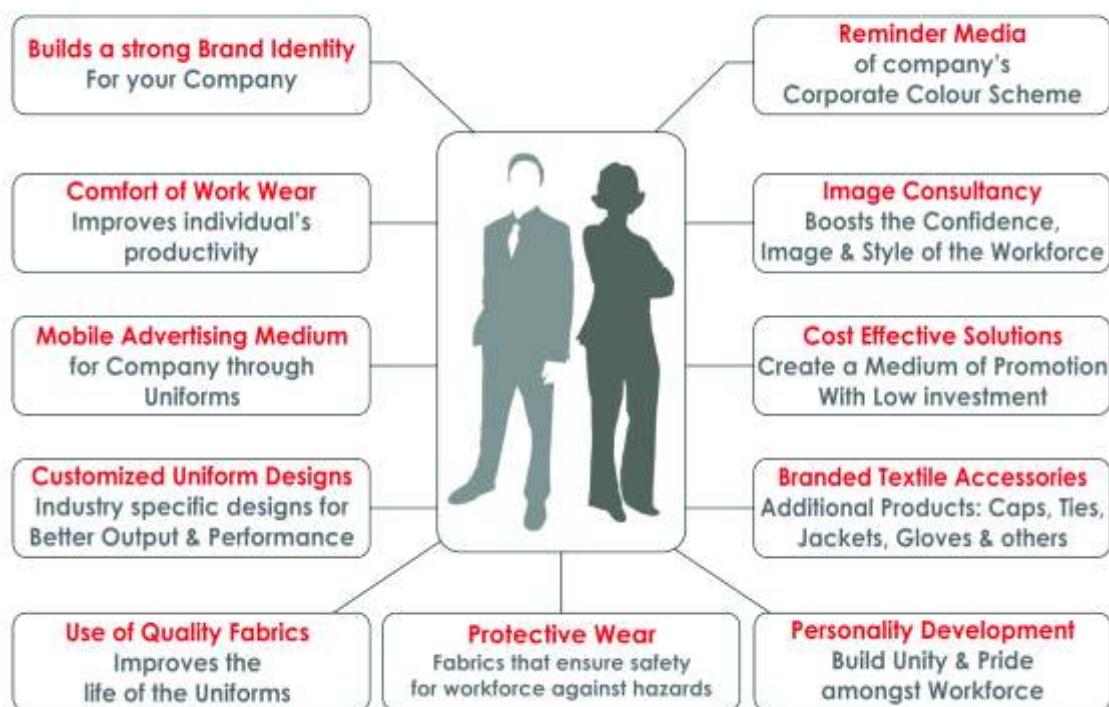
Builds a strong Brand Identity
For your Company

Reminder Media
of company's
Corporate Colour Scheme

Comfort of Work Wear
Improves individual's
productivity

Image Consultancy
Boosts the Confidence,
Image & Style of the Workforce

Mobile Advertising Medium
for Company through
Uniforms

Cost Effective Solutions
Create a Medium of Promotion
With Low investment

Customized Uniform Designs
Industry specific designs for
Better Output & Performance

Branded Textile Accessories
Additional Products: Caps, Ties,
Jackets, Gloves & others

Use of Quality Fabrics
Improves the
life of the Uniforms

Protective Wear
Fabrics that ensure safety
for workforce against hazards

Personality Development
Build Unity & Pride
amongst Workforce